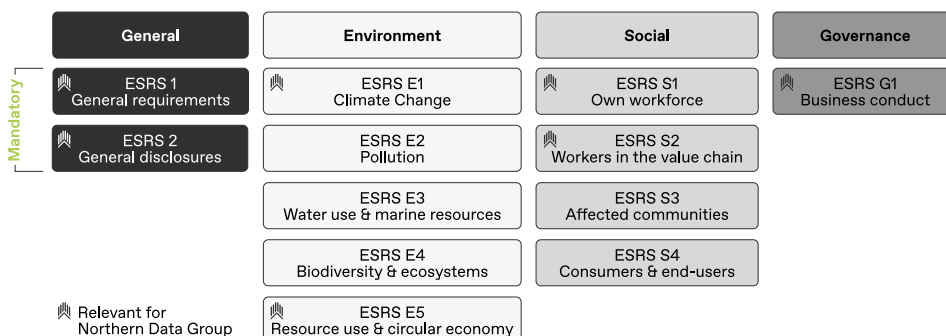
| General | Environment | Social | Governance |
|---|---|---|---|
| ESRS 1 General requirements | ESRS E1 Climate Change | ESRS S1 Own workforce | ESRS G1 Business conduct |
| ESRS 2 General disclosures | ESRS E2 Pollution | ESRS S2 Workers in the value chain | |
| | ESRS E3 Water use & marine resources | ESRS S3 Affected communities | |
| | ESRS E4 Biodiversity & ecosystems | ESRS S4 Consumers & end-users | |
| | ESRS E5 Resource use & circular economy | | |

Mandatory

Relevant for Northern Data Group